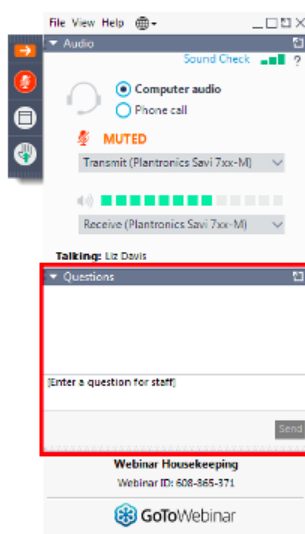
File View Help

Audio

Sound Check ?

Computer audio

Phone call

MUTED

Transmit (Plantronics Savi 7xx-M)

Receive (Plantronics Savi 7xx-M)

Talking: Liz Davis

Questions

[Enter a question for staff]

Send

Webinar Housekeeping

Webinar ID: 608-865-371

GoToWebinar